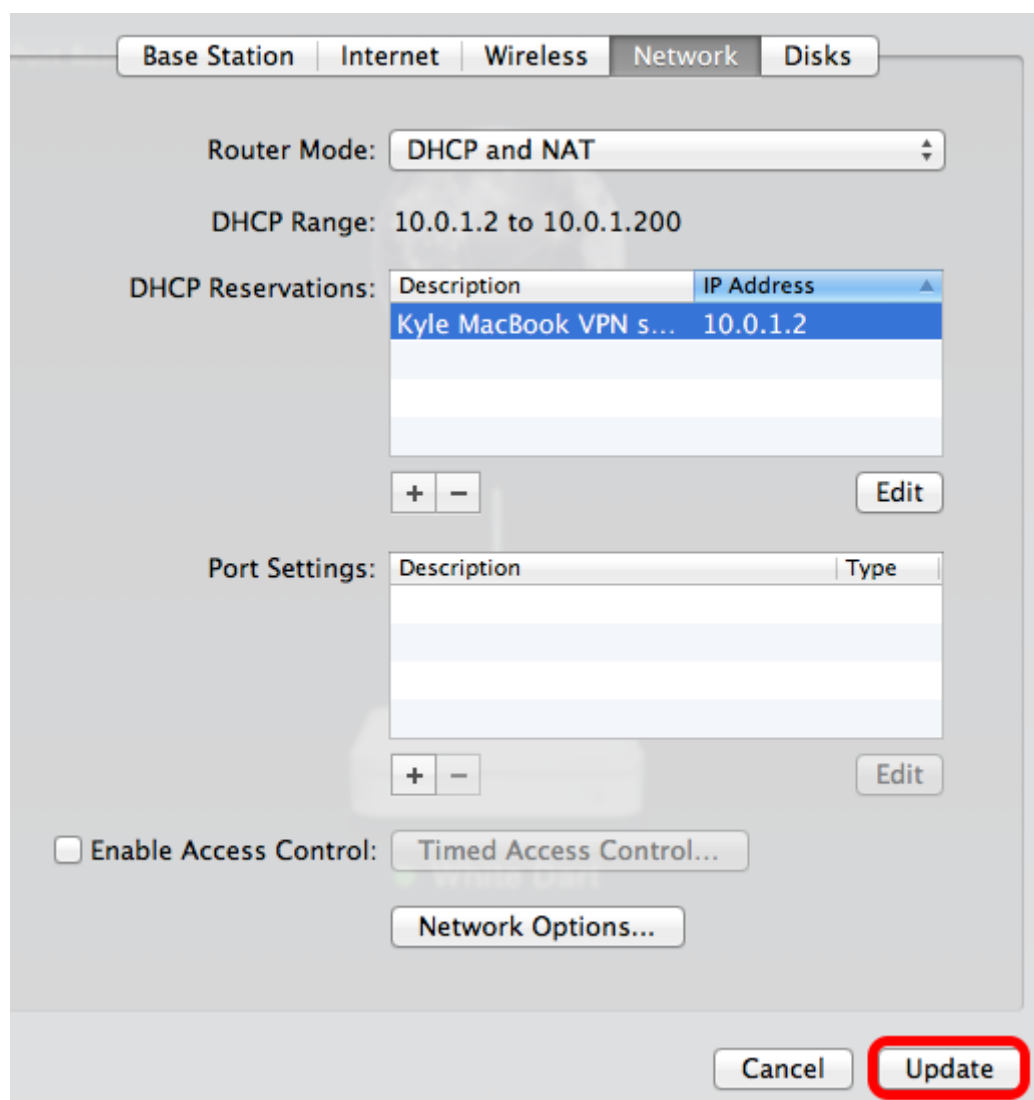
Base Station | Internet | Wireless | Network | Disks

Router Mode: DHCP and NAT

DHCP Range: 10.0.1.2 to 10.0.1.200

DHCP Reservations:

| Description | IP Address |
|---|---|
| Kyle MacBook VPN s... | 10.0.1.2 |

+ −

Edit

Port Settings:

| Description | Type |
|---|---|

+ −

Edit

Enable Access Control: Timed Access Control...

Network Options...

Cancel

Update